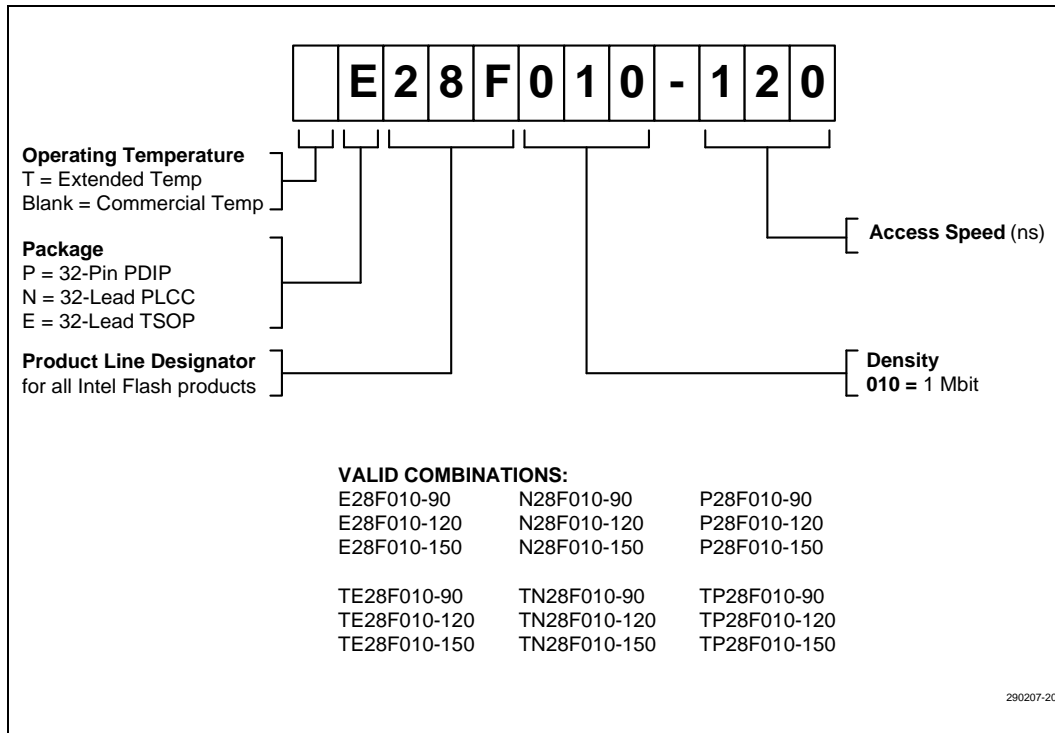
E 2 8 F 0 1 0 - 1 2 0

**Operating Temperature**
T = Extended Temp
Blank = Commercial Temp

**Package**
P = 32-Pin PDIP
N = 32-Lead PLCC
E = 32-Lead TSOP

**Product Line Designator**
for all Intel Flash products

**Access Speed** (ns)

**Density**
**010 =** 1 Mbit

**VALID COMBINATIONS:**

| | | |
|---|---|---|
| E28F010-90 | N28F010-90 | P28F010-90 |
| E28F010-120 | N28F010-120 | P28F010-120 |
| E28F010-150 | N28F010-150 | P28F010-150 |
| | | |
| TE28F010-90 | TN28F010-90 | TP28F010-90 |
| TE28F010-120 | TN28F010-120 | TP28F010-120 |
| TE28F010-150 | TN28F010-150 | TP28F010-150 |

290207-2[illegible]